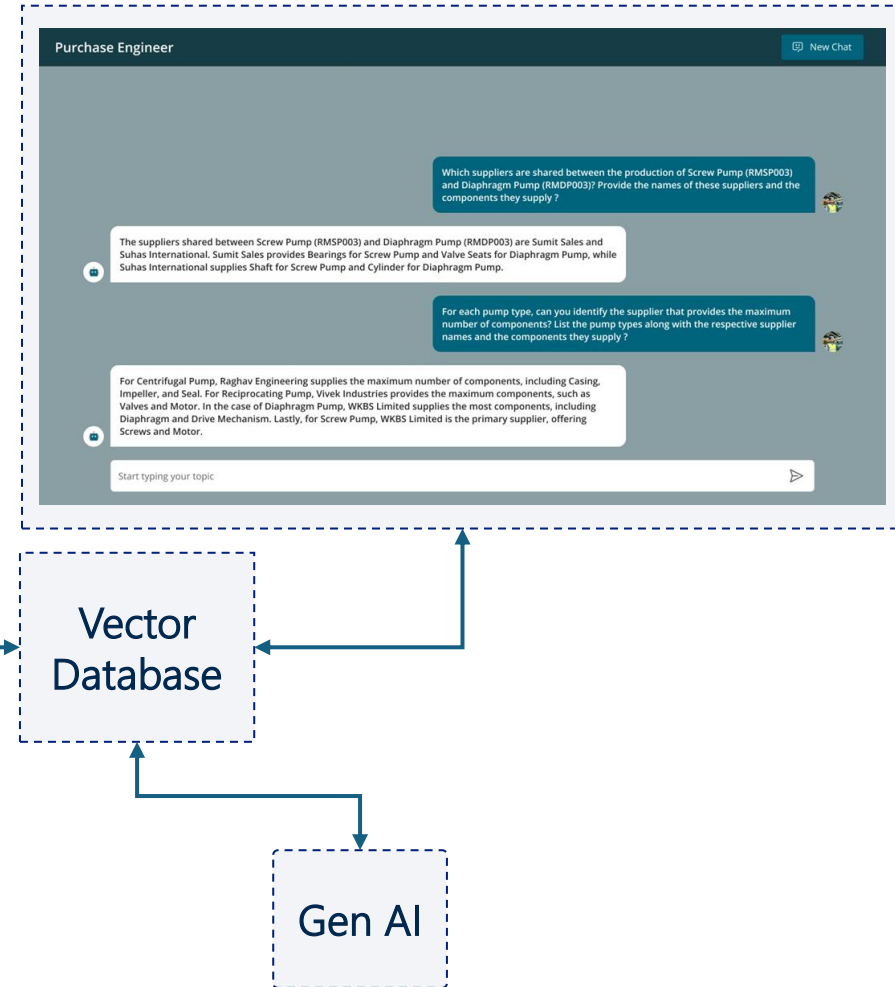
Purchase Engineer

New Chat

Which suppliers are shared between the production of Screw Pump (RMSP003) and Diaphragm Pump (RMDP003)? Provide the names of these suppliers and the components they supply ?

The suppliers shared between Screw Pump (RMSP003) and Diaphragm Pump (RMDP003) are Sumit Sales and Suhas International. Sumit Sales provides Bearings for Screw Pump and Valve Seats for Diaphragm Pump, while Suhas International supplies Shaft for Screw Pump and Cylinder for Diaphragm Pump.

For each pump type, can you identify the supplier that provides the maximum number of components? List the pump types along with the respective supplier names and the components they supply ?

For Centrifugal Pump, Raghav Engineering supplies the maximum number of components, including Casing, Impeller, and Seal. For Reciprocating Pump, Vivek Industries provides the maximum components, such as Valves and Motor. In the case of Diaphragm Pump, WKBS Limited supplies the most components, including Diaphragm and Drive Mechanism. Lastly, for Screw Pump, WKBS Limited is the primary supplier, offering Screws and Motor.

Start typing your topic

Vector Database

Gen AI